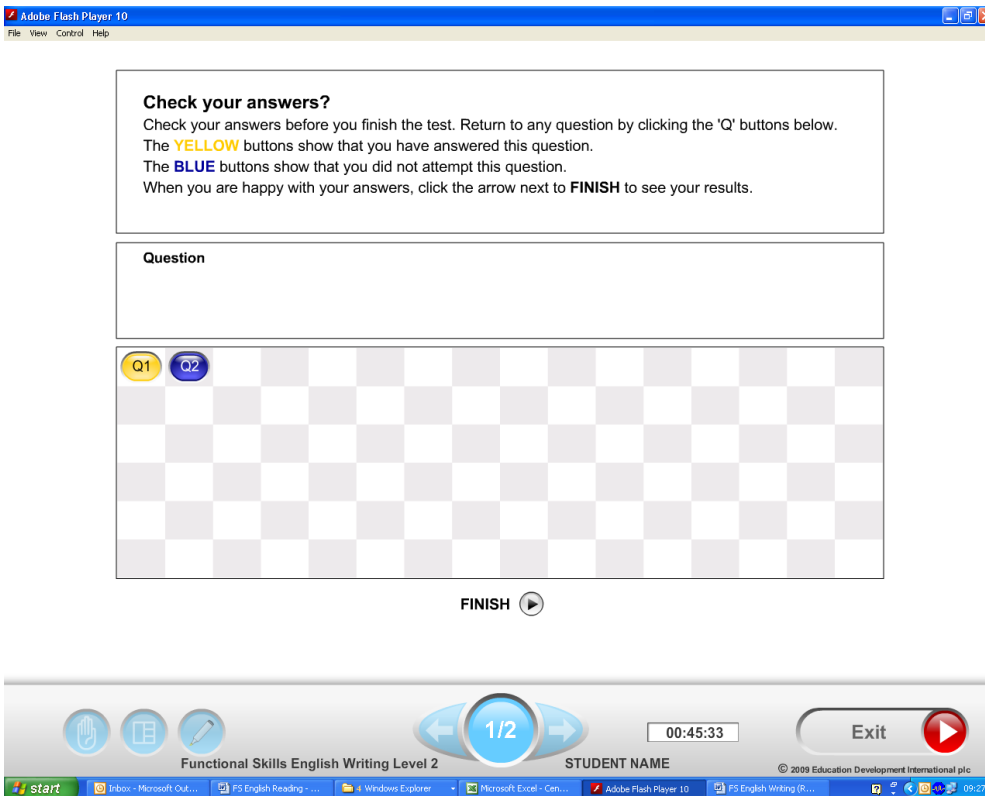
Adobe Flash Player 10
File View Control Help

Check your answers?
Check your answers before you finish the test. Return to any question by clicking the 'Q' buttons below.
The YELLOW buttons show that you have answered this question.
The BLUE buttons show that you did not attempt this question.
When you are happy with your answers, click the arrow next to FINISH to see your results.

Question

Q1 Q2

FINISH

1/2

00:45:33

Exit

Functional Skills English Writing Level 2

STUDENT NAME

© 2009 Education Development International plc

start
Inbox - Microsoft Out...
FS English Reading - ...
4 Windows Explorer
Microsoft Excel - Cen...
Adobe Flash Player 10
FS English Writing (R...
09:27